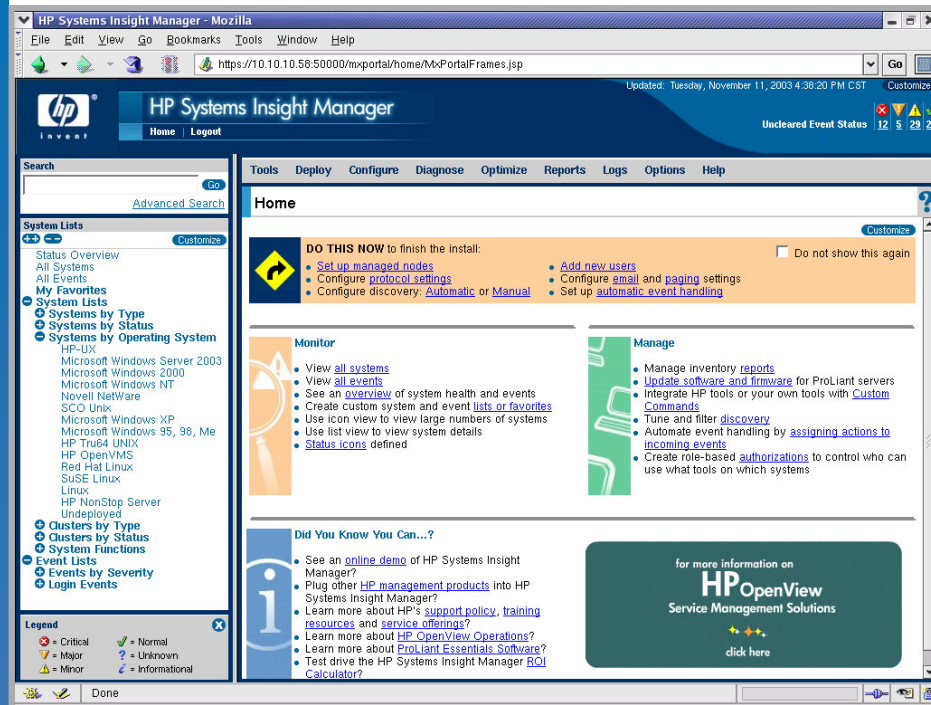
HP Systems Insight Manager - Mozilla

File Edit View Go Bookmarks Tools Window Help

https://10.10.10.58:50000/mxportal/home/MxPortalFrames.jsp Go

Updated: Tuesday, November 11, 2003 4:38:20 PM CST Customize

hp invent

HP Systems Insight Manager

Home | Logout

Uncleared Event Status 12 5 29 2

Search

Go

Advanced Search

System Lists

Customize

Status Overview
All Systems
All Events
My Favorites
System Lists
Systems by Type
Systems by Status
Systems by Operating System
HP-UX
Microsoft Windows Server 2003
Microsoft Windows 2000
Microsoft Windows NT
Novell NetWare
SCO Unix
Microsoft Windows XP
Microsoft Windows 95, 98, Me
HP Tru64 UNIX
HP OpenVMS
Red Hat Linux
SuSE Linux
Linux
HP NonStop Server
Undeployed
Clusters by Type
Clusters by Status
System Functions
Event Lists
Events by Severity
Login Events

Legend

= Critical = Normal
= Major = Unknown
= Minor = Informational

Tools Deploy Configure Diagnose Optimize Reports Logs Options Help

Home

Customize

DO THIS NOW to finish the install:

Do not show this again

Set up managed nodes
Configure protocol settings
Configure discovery: Automatic or Manual
Add new users
Configure email and paging settings
Set up automatic event handling

Monitor

View all systems
View all events
See an overview of system health and events
Create custom system and event lists or favorites
Use icon view to view large numbers of systems
Use list view to view system details
Status icons defined

Manage

Manage inventory reports
Update software and firmware for ProLiant servers
Integrate HP tools or your own tools with Custom Commands
Tune and filter discovery
Automate event handling by assigning actions to incoming events
Create role-based authorizations to control who can use what tools on which systems

Did You Know You Can...?

See an online demo of HP Systems Insight Manager?
Plug other HP management products into HP Systems Insight Manager?
Learn more about HP's support policy, training resources and service offerings?
Learn more about HP OpenView Operations?
Learn more about ProLiant Essentials Software?
Test drive the HP Systems Insight Manager ROI Calculator?

for more information on
HP OpenView
Service Management Solutions
click here

Done